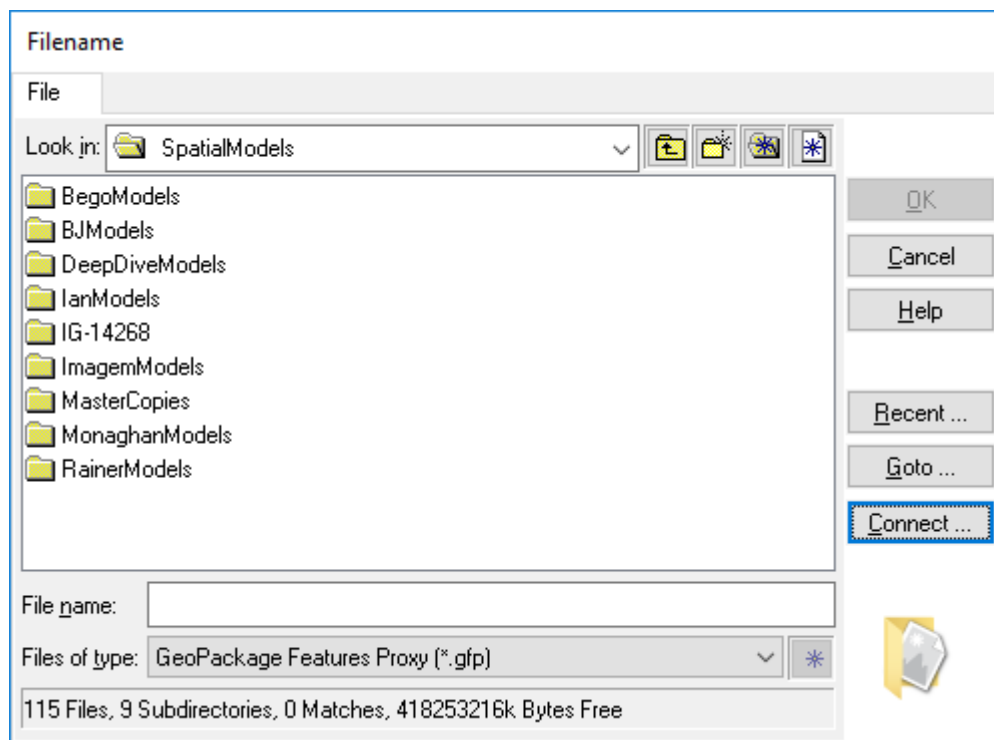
Filename

File

Look in: SpatialModels

BegoModels
BJModels
DeepDiveModels
IanModels
IG-14268
ImagemModels
MasterCopies
MonaghanModels
RainerModels

OK
Cancel
Help
Recent ...
Goto ...
Connect ...

File name:
Files of type: GeoPackage Features Proxy (*.gfp)

115 Files, 9 Subdirectories, 0 Matches, 418253216k Bytes Free